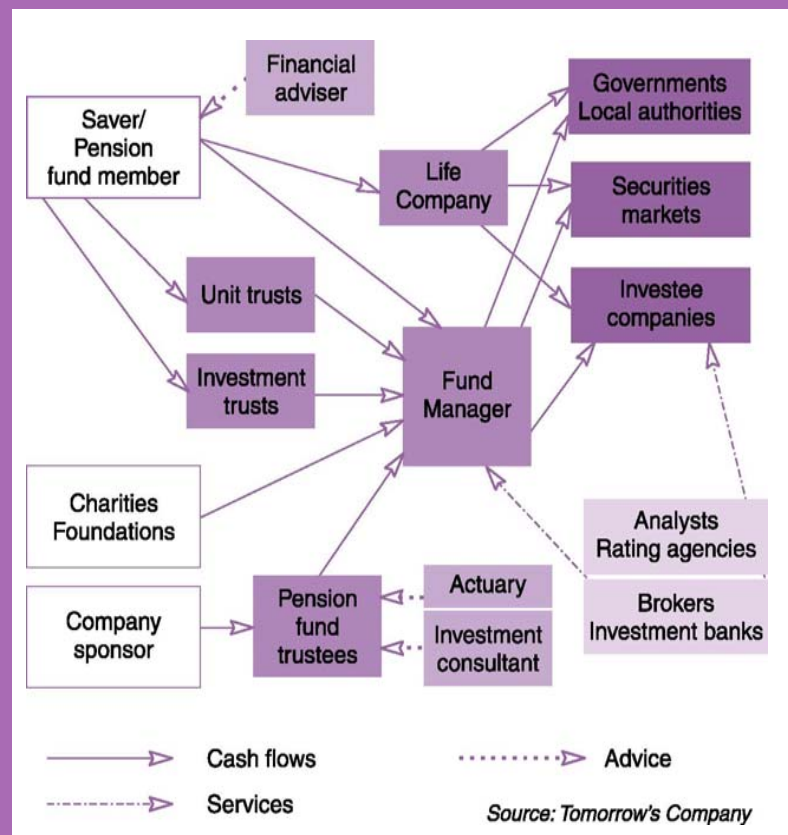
Financial adviser

Saver/ Pension fund member

Governments Local authorities

Life Company

Securities markets

Unit trusts

Investee companies

Investment trusts

Fund Manager

Charities Foundations

Analysts Rating agencies

Actuary

Brokers Investment banks

Company sponsor

Pension fund trustees

Investment consultant

Cash flows

Advice

Services

Source: Tomorrow's Company